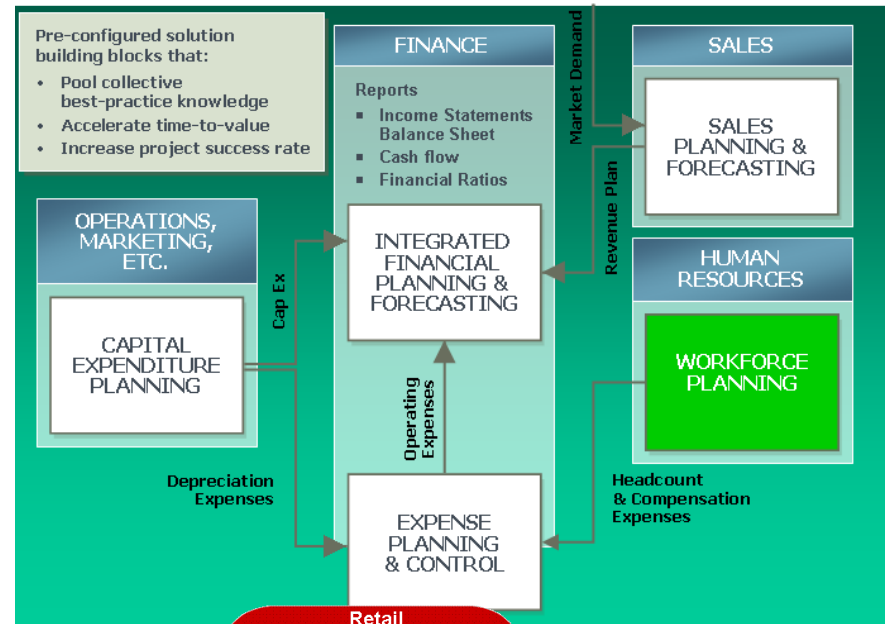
Pre-configured solution building blocks that:
• Pool collective best-practice knowledge
• Accelerate time-to-value
• Increase project success rate

FINANCE

Reports
▪ Income Statements Balance Sheet
▪ Cash flow
▪ Financial Ratios

INTEGRATED FINANCIAL PLANNING & FORECASTING

SALES

SALES PLANNING & FORECASTING

Market Demand

Revenue Plan

HUMAN RESOURCES

WORKFORCE PLANNING

OPERATIONS, MARKETING, ETC.

CAPITAL EXPENDITURE PLANNING

Cap Ex

Operating Expenses

Depreciation Expenses

Headcount & Compensation Expenses

EXPENSE PLANNING & CONTROL

Retail